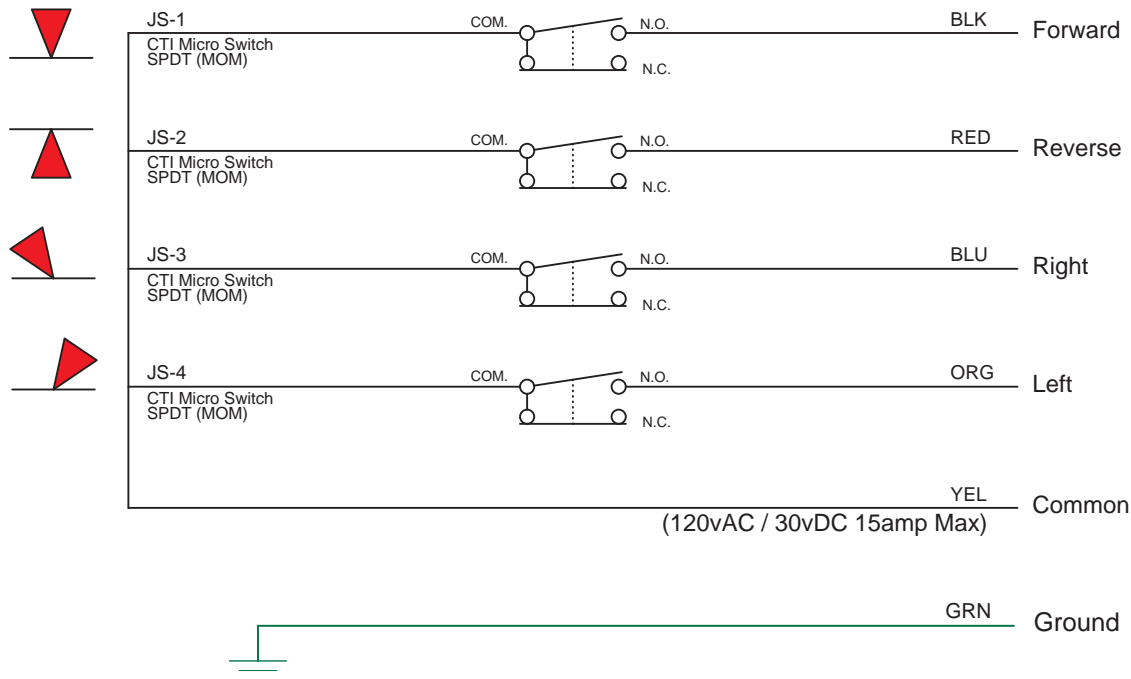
JS-1
CTI Micro Switch
SPDT (MOM)
COM.
N.O.
N.C.
BLK
Forward

JS-2
CTI Micro Switch
SPDT (MOM)
COM.
N.O.
N.C.
RED
Reverse

JS-3
CTI Micro Switch
SPDT (MOM)
COM.
N.O.
N.C.
BLU
Right

JS-4
CTI Micro Switch
SPDT (MOM)
COM.
N.O.
N.C.
ORG
Left

YEL
Common
(120vAC / 30vDC 15amp Max)

GRN
Ground